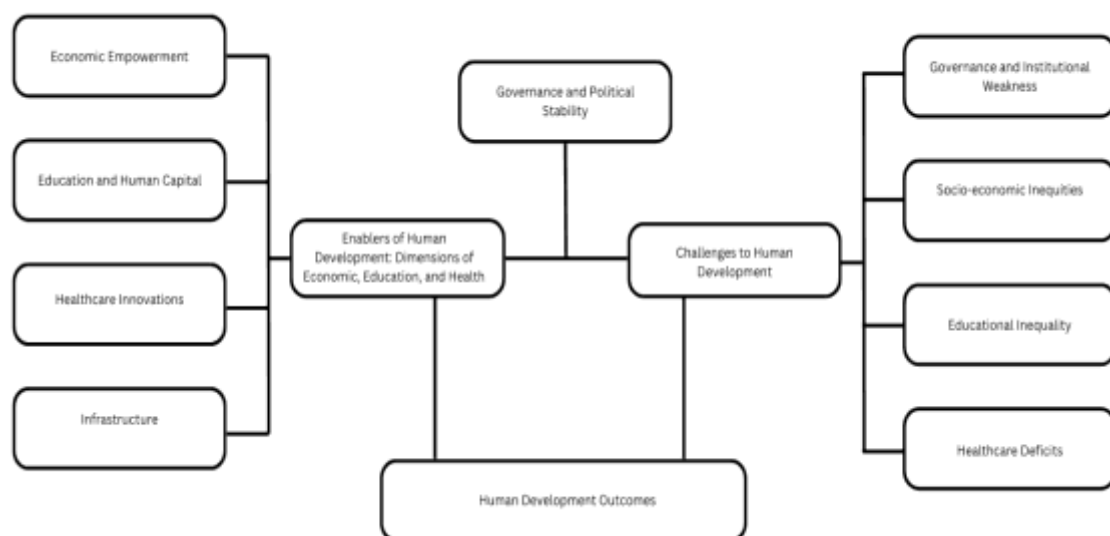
Economic Empowerment

Education and Human Capital

Healthcare Innovations

Infrastructure

Governance and Political Stability

Enablers of Human Development: Dimensions of Economic, Education, and Health

Challenges to Human Development

Human Development Outcomes

Governance and Institutional Weakness

Socio-economic Inequities

Educational Inequality

Healthcare Deficits